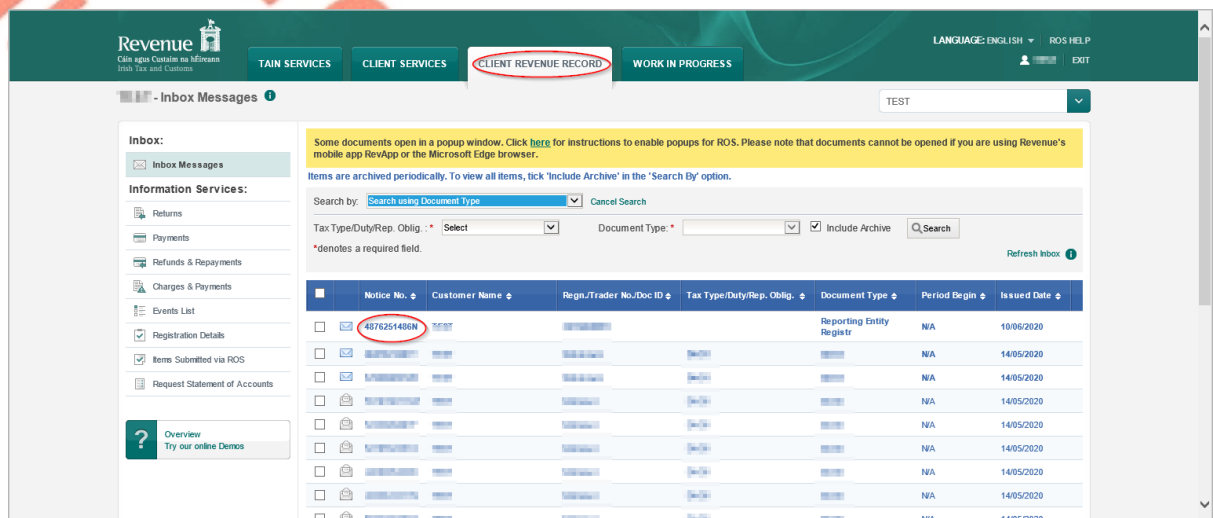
Revenue
Cáin agus Custaim na hÉireann
Irish Tax and Customs

TAIN SERVICES | CLIENT SERVICES | CLIENT REVENUE RECORD | WORK IN PROGRESS

LANGUAGE: ENGLISH | ROS HELP
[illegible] | EXIT

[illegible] - Inbox Messages

TEST

Inbox:
Inbox Messages
Information Services:
Returns
Payments
Refunds & Repayments
Charges & Payments
Events List
Registration Details
Items Submitted via ROS
Request Statement of Accounts

Overview
Try our online Demos

Some documents open in a popup window. Click here for instructions to enable popups for ROS. Please note that documents cannot be opened if you are using Revenue's mobile app RevApp or the Microsoft Edge browser.

Items are archived periodically. To view all items, tick 'Include Archive' in the 'Search By' option.

Search by: Search using Document Type Cancel Search

Tax Type/Duty/Rep. Oblig.: * Select Document Type: * Include Archive Search

*denotes a required field.

Refresh Inbox

| | | Notice No. | Customer Name | Regn./Trader No./Doc ID | Tax Type/Duty/Rep. Oblig. | Document Type | Period Begin | Issued Date |
|---|---|---|---|---|---|---|---|---|
| | | 4876251486N | TEST | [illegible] | | Reporting Entity Registr | N/A | 10/06/2020 |
| | | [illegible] | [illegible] | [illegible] | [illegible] | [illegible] | N/A | 14/05/2020 |
| | | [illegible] | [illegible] | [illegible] | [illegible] | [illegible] | N/A | 14/05/2020 |
| | | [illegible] | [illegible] | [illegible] | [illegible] | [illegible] | N/A | 14/05/2020 |
| | | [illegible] | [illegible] | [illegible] | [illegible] | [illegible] | N/A | 14/05/2020 |
| | | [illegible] | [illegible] | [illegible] | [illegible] | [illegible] | N/A | 14/05/2020 |
| | | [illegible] | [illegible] | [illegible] | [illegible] | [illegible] | N/A | 14/05/2020 |
| | | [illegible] | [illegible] | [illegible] | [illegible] | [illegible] | N/A | 14/05/2020 |